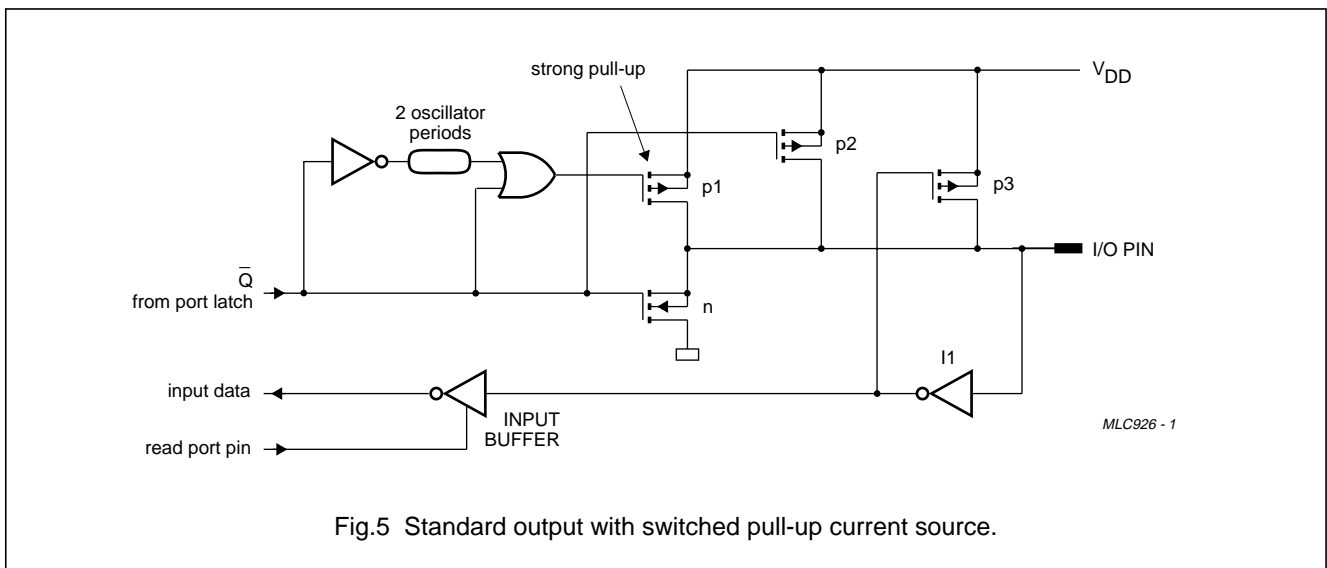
strong pull-up

$V_{DD}$

2 oscillator periods

p2

p1

p3

I/O PIN

$\overline{Q}$
from port latch

n

I1

input data

INPUT
BUFFER

read port pin

MLC926 - 1

Fig.5 Standard output with switched pull-up current source.